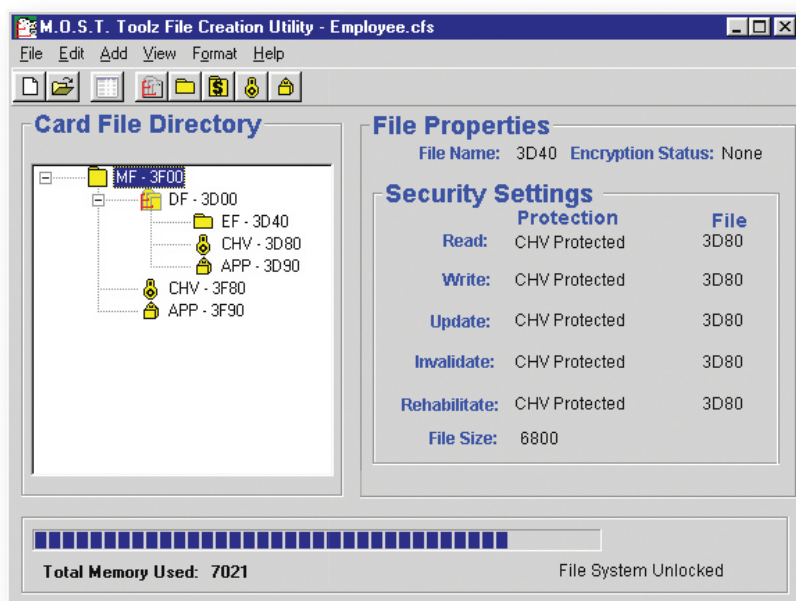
M.O.S.T. Toolz File Creation Utility - Employee.cfs

File Edit Add View Format Help

Card File Directory

MF - 3F00
DF - 3D00
EF - 3D40
CHV - 3D80
APP - 3D90
CHV - 3F80
APP - 3F90

File Properties

File Name: 3D40 Encryption Status: None

Security Settings

| | Protection | File |
|---|---|---|
| Read: | CHV Protected | 3D80 |
| Write: | CHV Protected | 3D80 |
| Update: | CHV Protected | 3D80 |
| Invalidate: | CHV Protected | 3D80 |
| Rehabilitate: | CHV Protected | 3D80 |
| File Size: | 6800 | |

Total Memory Used: 7021

File System Unlocked